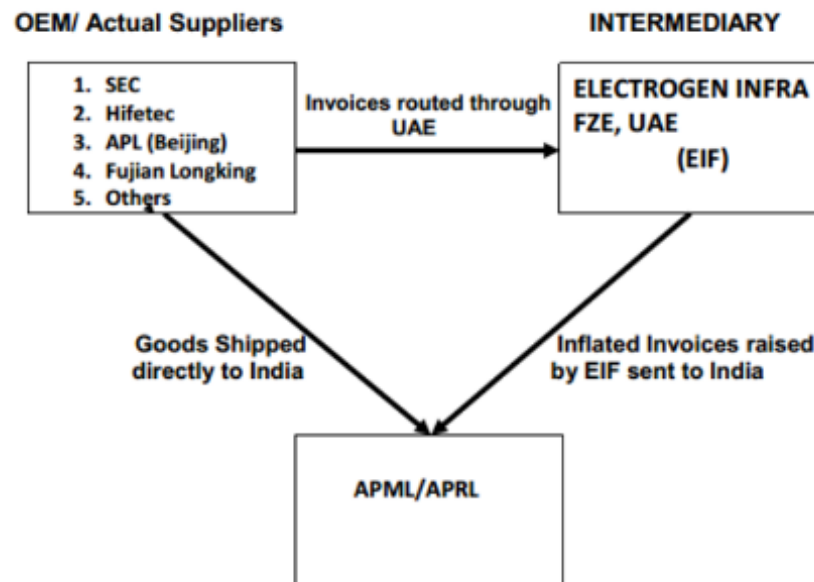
OEM/ Actual Suppliers

INTERMEDIARY

1. SEC
2. Hifetec
3. APL (Beijing)
4. Fujian Longking
5. Others

Invoices routed through UAE

ELECTROGEN INFRA FZE, UAE
(EIF)

Goods Shipped directly to India

Inflated Invoices raised by EIF sent to India

APML/APRL